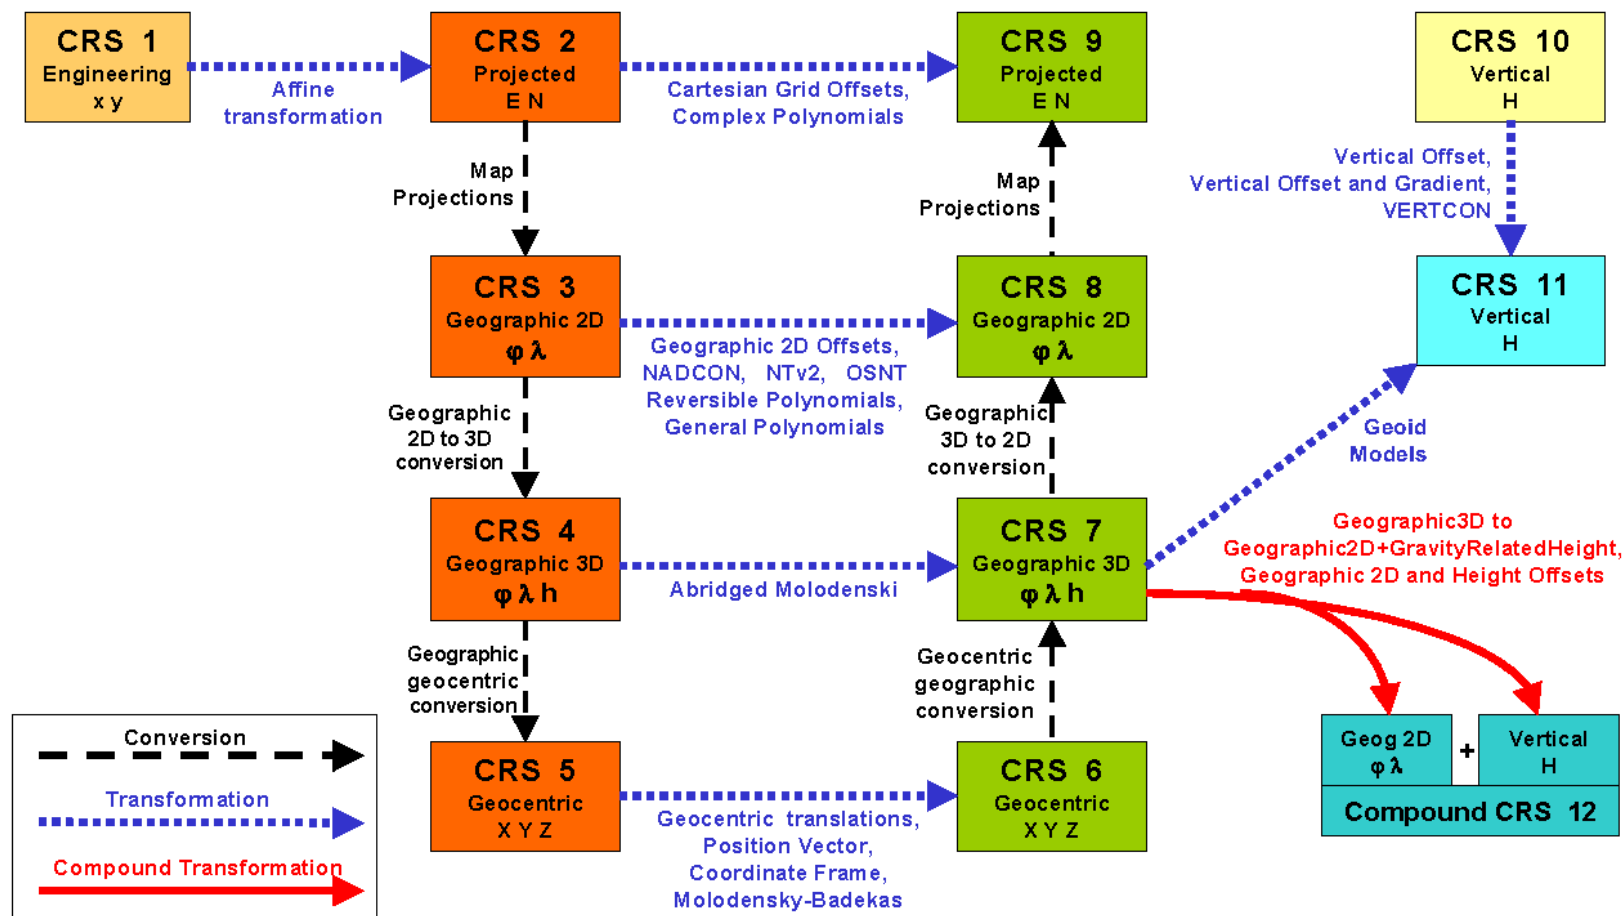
CRS 1
Engineering
x y

Affine transformation

CRS 2
Projected
E N

Cartesian Grid Offsets, Complex Polynomials

CRS 9
Projected
E N

CRS 10
Vertical
H

Vertical Offset, Vertical Offset and Gradient, VERTCON

Map Projections

Map Projections

CRS 3
Geographic 2D
φ λ

Geographic 2D Offsets, NADCON, NTv2, OSNT Reversible Polynomials, General Polynomials

CRS 8
Geographic 2D
φ λ

CRS 11
Vertical
H

Geographic 2D to 3D conversion

Geographic 3D to 2D conversion

Geoid Models

CRS 4
Geographic 3D
φ λ h

Abridged Molodenski

CRS 7
Geographic 3D
φ λ h

Geographic3D to Geographic2D+GravityRelatedHeight, Geographic 2D and Height Offsets

Geographic geocentric conversion

Geocentric geographic conversion

Conversion

Transformation

Compound Transformation

CRS 5
Geocentric
X Y Z

Geocentric translations, Position Vector, Coordinate Frame, Molodensky-Badekas

CRS 6
Geocentric
X Y Z

Geog 2D
φ λ
+
Vertical
H
Compound CRS 12